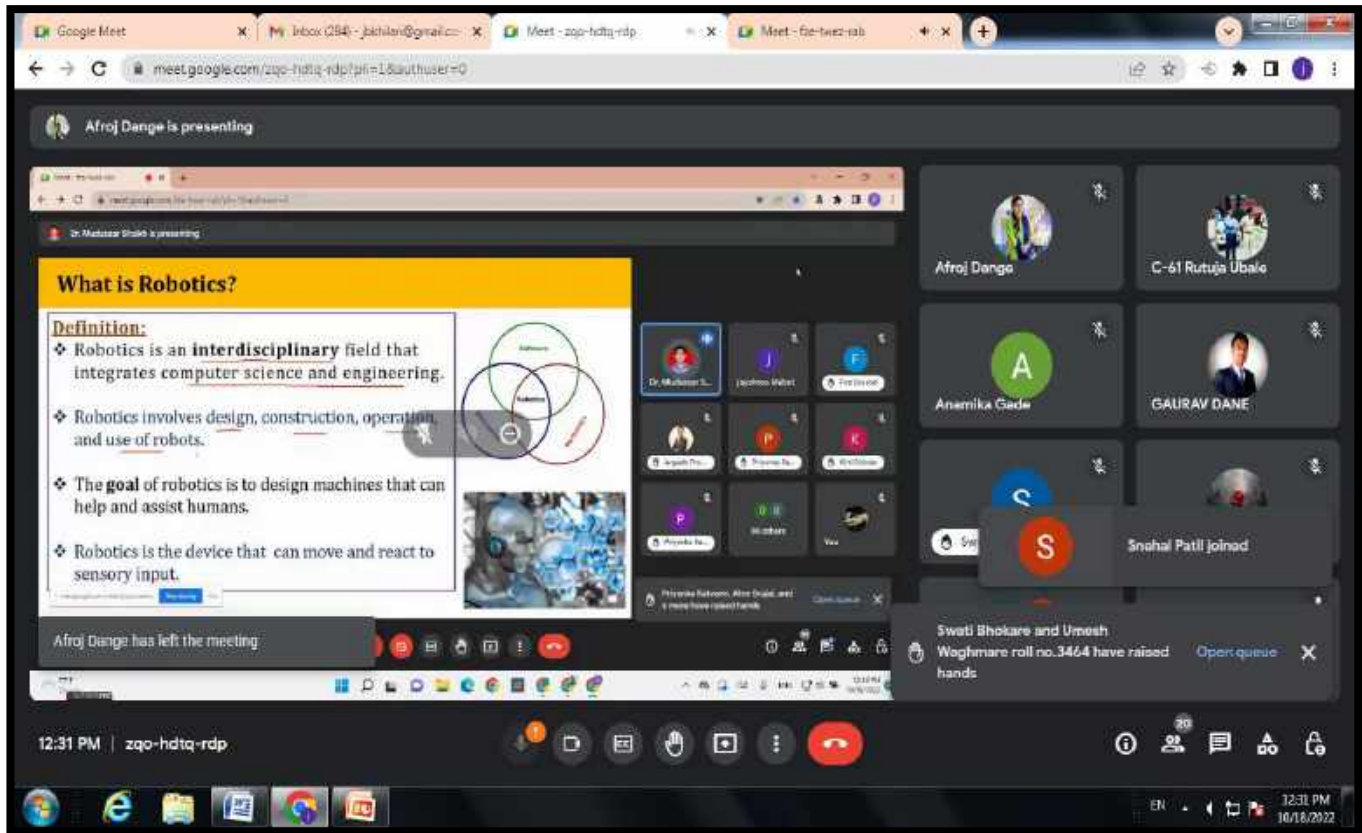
Google Meet
Inbox (284) - jbkhilari@gmail.co
Meet - zqo-hdtq-rdp
Meet - fze-twez-rab
meet.google.com/zqo-hdtq-rdp?pli=1&authuser=0

Afroj Dange is presenting

Dr. Mudassar Shaikh is presenting

What is Robotics?

Definition:
❖ Robotics is an interdisciplinary field that integrates computer science and engineering.
❖ Robotics involves design, construction, operation and use of robots.
❖ The goal of robotics is to design machines that can help and assist humans.
❖ Robotics is the device that can move and react to sensory input.

Robotics

Afroj Dange
C-61 Rutuja Ubale
Anamika Gade
GAUDAV DANE
Snehal Patil joined

Afroj Dange has left the meeting

Swati Bhokare and Umesh Waghmare roll no.3464 have raised hands
Open queue

12:31 PM | zqo-hdtq-rdp

20

EN
12:31 PM
10/18/2022